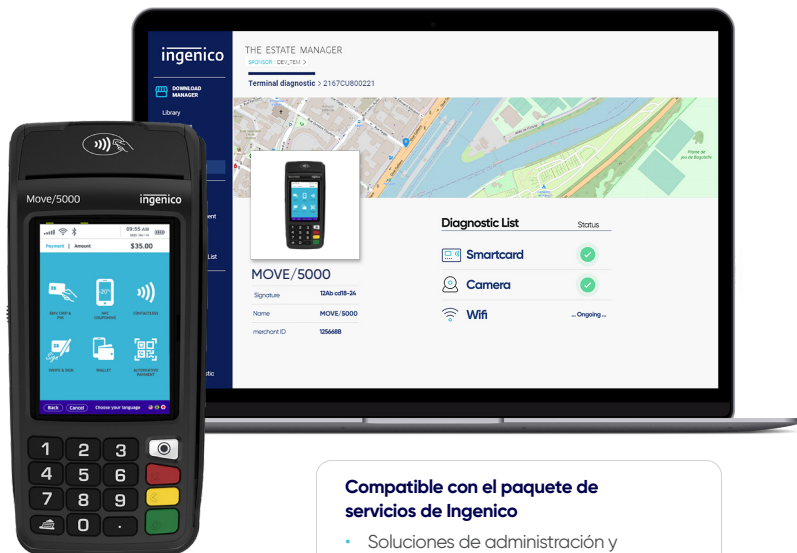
ingenico

DOWNLOAD MANAGER

Library

ent

List

stic

THE ESTATE MANAGER

SPONSOR : DEV_TEM >

Terminal diagnostic > 2167CU800221

MOVE/5000

| Signature | 12Ab cd18-24 |
|---|---|
| Name | MOVE/5000 |
| merchant ID | 125668B |

Diagnostic List

Status

Smartcard

Camera

Wifi

... Ongoing ...

Move/5000

ingenico

09:55 AM

Payment | Amount

$35.00

INSERT CARD & PIN

NFC COUPONING

CONTACTLESS

SWIPE & SIGN

WALLET

ALTERNATIVE PAYMENT

Back

Cancel

Choose your language

1 2 3

4 5 6

7 8 9

0 .

Compatible con el paquete de servicios de Ingenico

• Soluciones de administración y